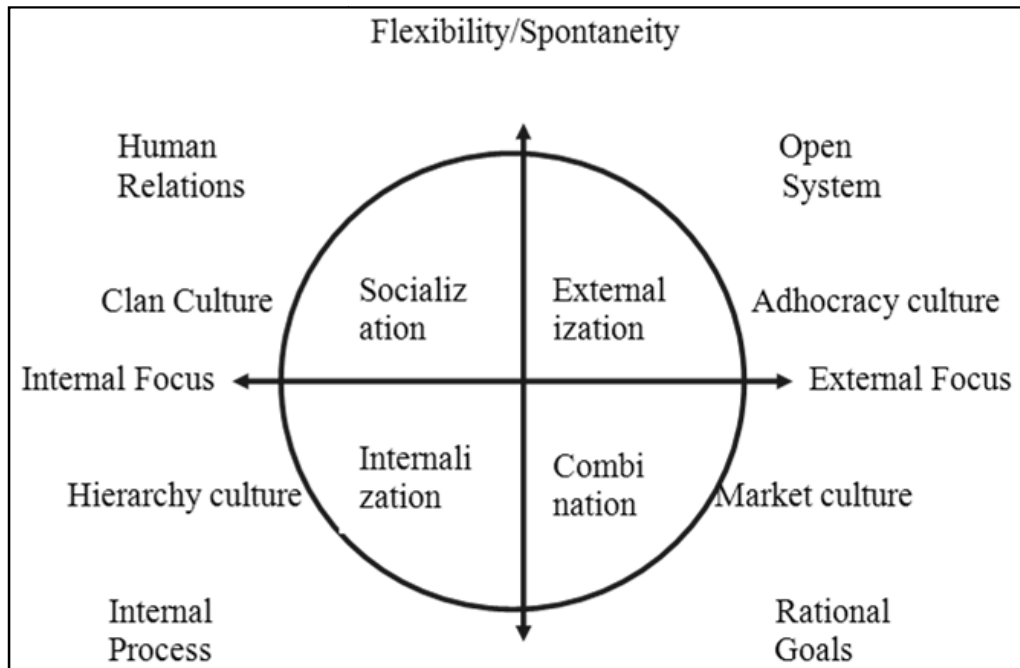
Flexibility/Spontaneity

Human Relations

Open System

Clan Culture

Socialization

Externalization

Adhocracy culture

Internal Focus

External Focus

Hierarchy culture

Internalization

Combination

Market culture

Internal Process

Rational Goals